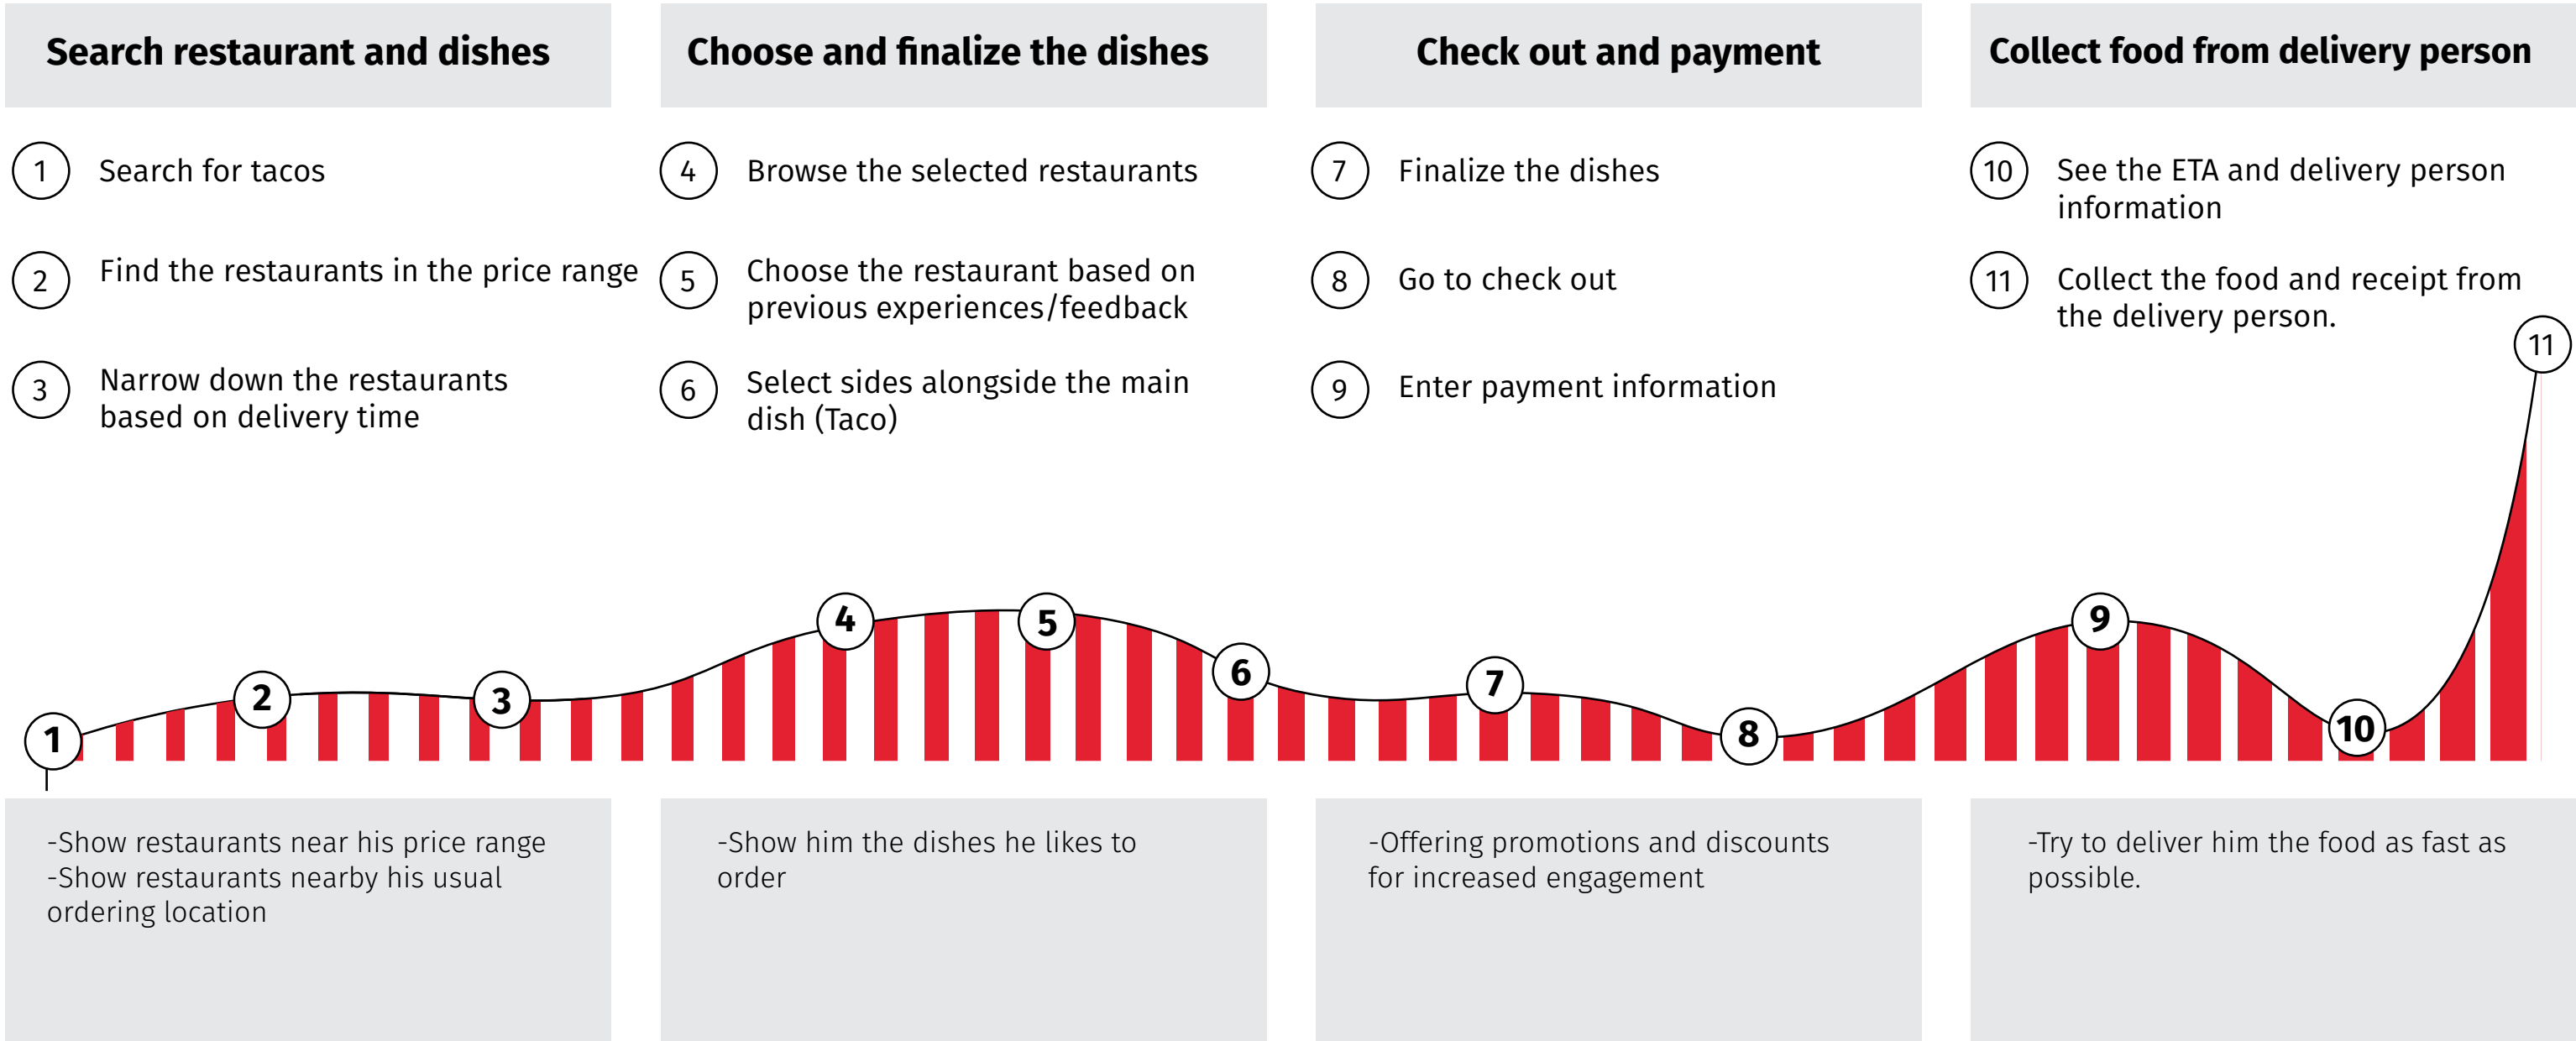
Search restaurant and dishes

1 Search for tacos

2 Find the restaurants in the price range

3 Narrow down the restaurants based on delivery time

Choose and finalize the dishes

4 Browse the selected restaurants

5 Choose the restaurant based on previous experiences/feedback

6 Select sides alongside the main dish (Taco)

Check out and payment

7 Finalize the dishes

8 Go to check out

9 Enter payment information

Collect food from delivery person

10 See the ETA and delivery person information

11 Collect the food and receipt from the delivery person.

11

4 5 2 3 6 7 9 1 8 10

-Show restaurants near his price range
-Show restaurants nearby his usual ordering location

-Show him the dishes he likes to order

-Offering promotions and discounts for increased engagement

-Try to deliver him the food as fast as possible.